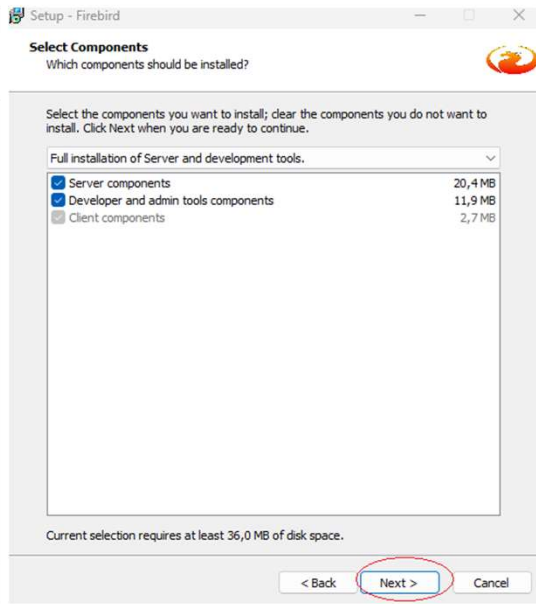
Setup - Firebird

Select Components
Which components should be installed?

Select the components you want to install; clear the components you do not want to install. Click Next when you are ready to continue.

Full installation of Server and development tools.

| | |
|---|---|
| Server components | 20,4 MB |
| Developer and admin tools components | 11,9 MB |
| Client components | 2,7 MB |

Current selection requires at least 36,0 MB of disk space.

< Back Next > Cancel